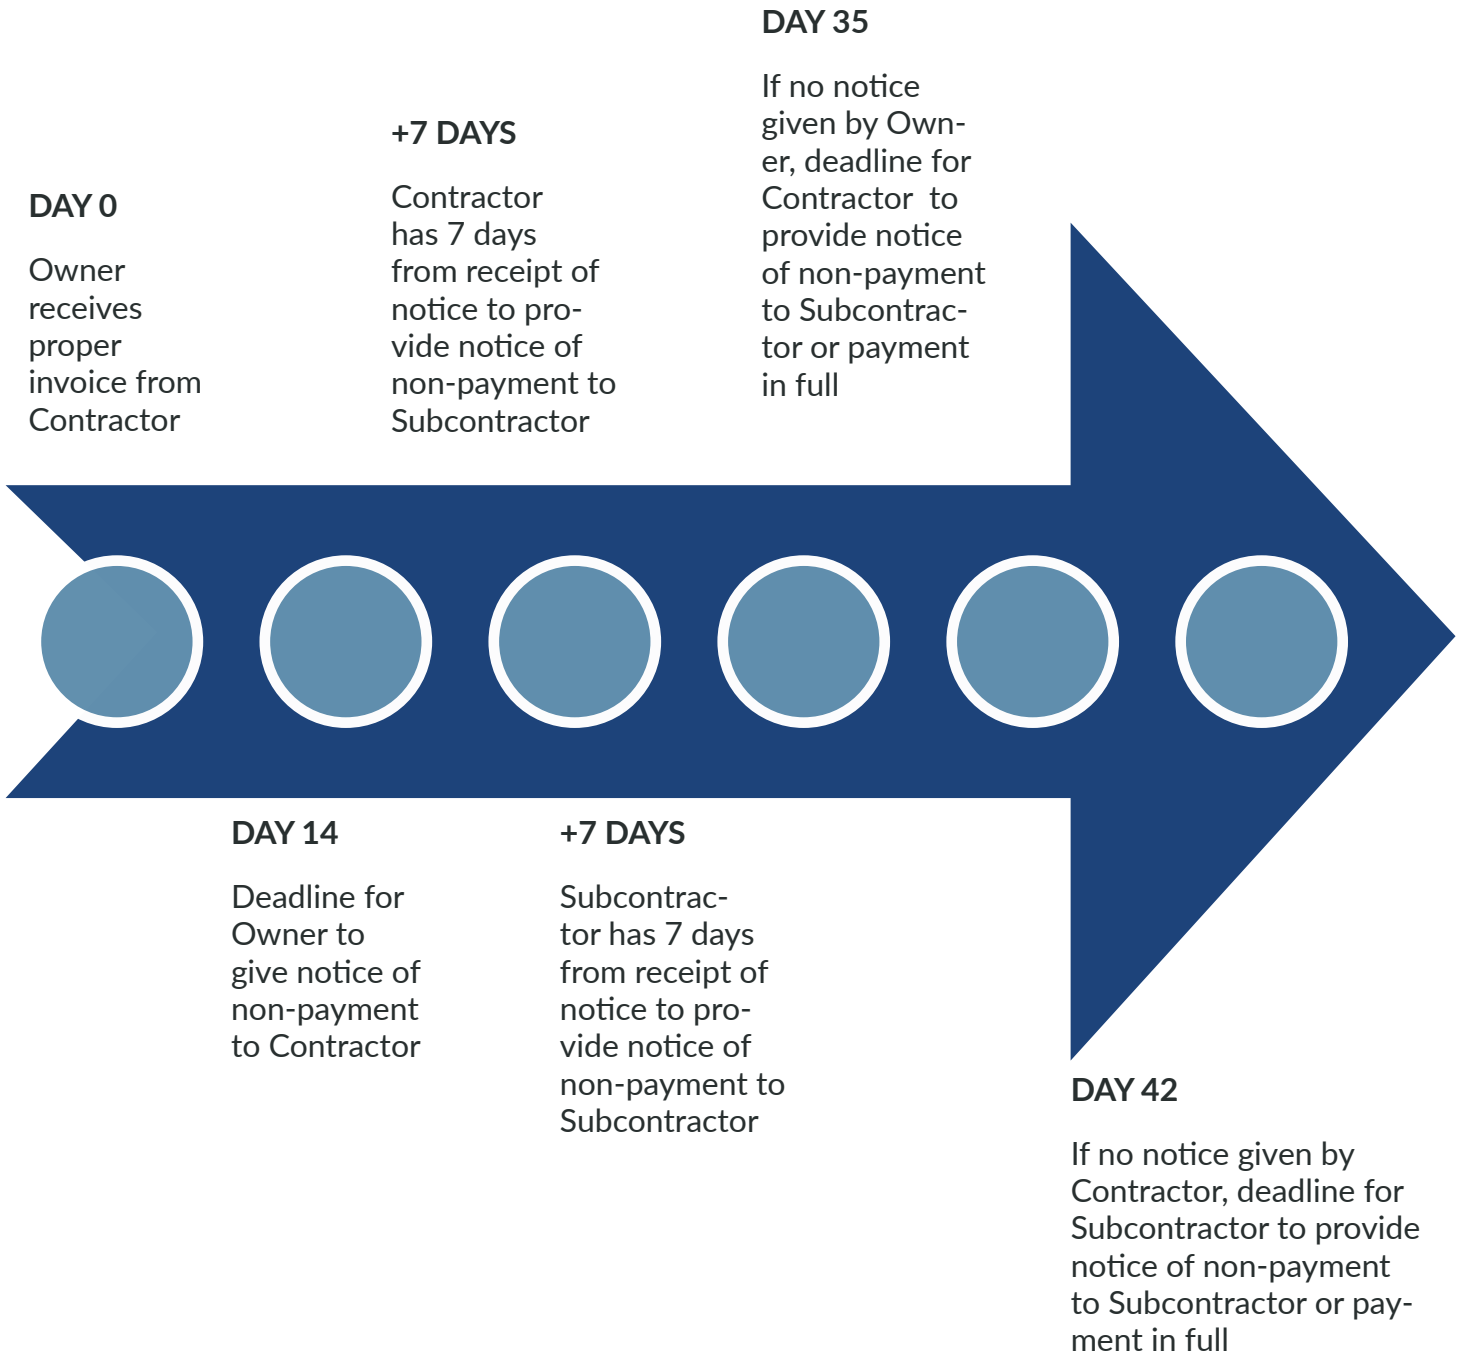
DAY 0

Owner receives proper invoice from Contractor

+7 DAYS

Contractor has 7 days from receipt of notice to provide notice of non-payment to Subcontractor

DAY 35

If no notice given by Owner, deadline for Contractor to provide notice of non-payment to Subcontractor or payment in full

DAY 14

Deadline for Owner to give notice of non-payment to Contractor

+7 DAYS

Subcontractor has 7 days from receipt of notice to provide notice of non-payment to Subcontractor

DAY 42

If no notice given by Contractor, deadline for Subcontractor to provide notice of non-payment to Subcontractor or payment in full